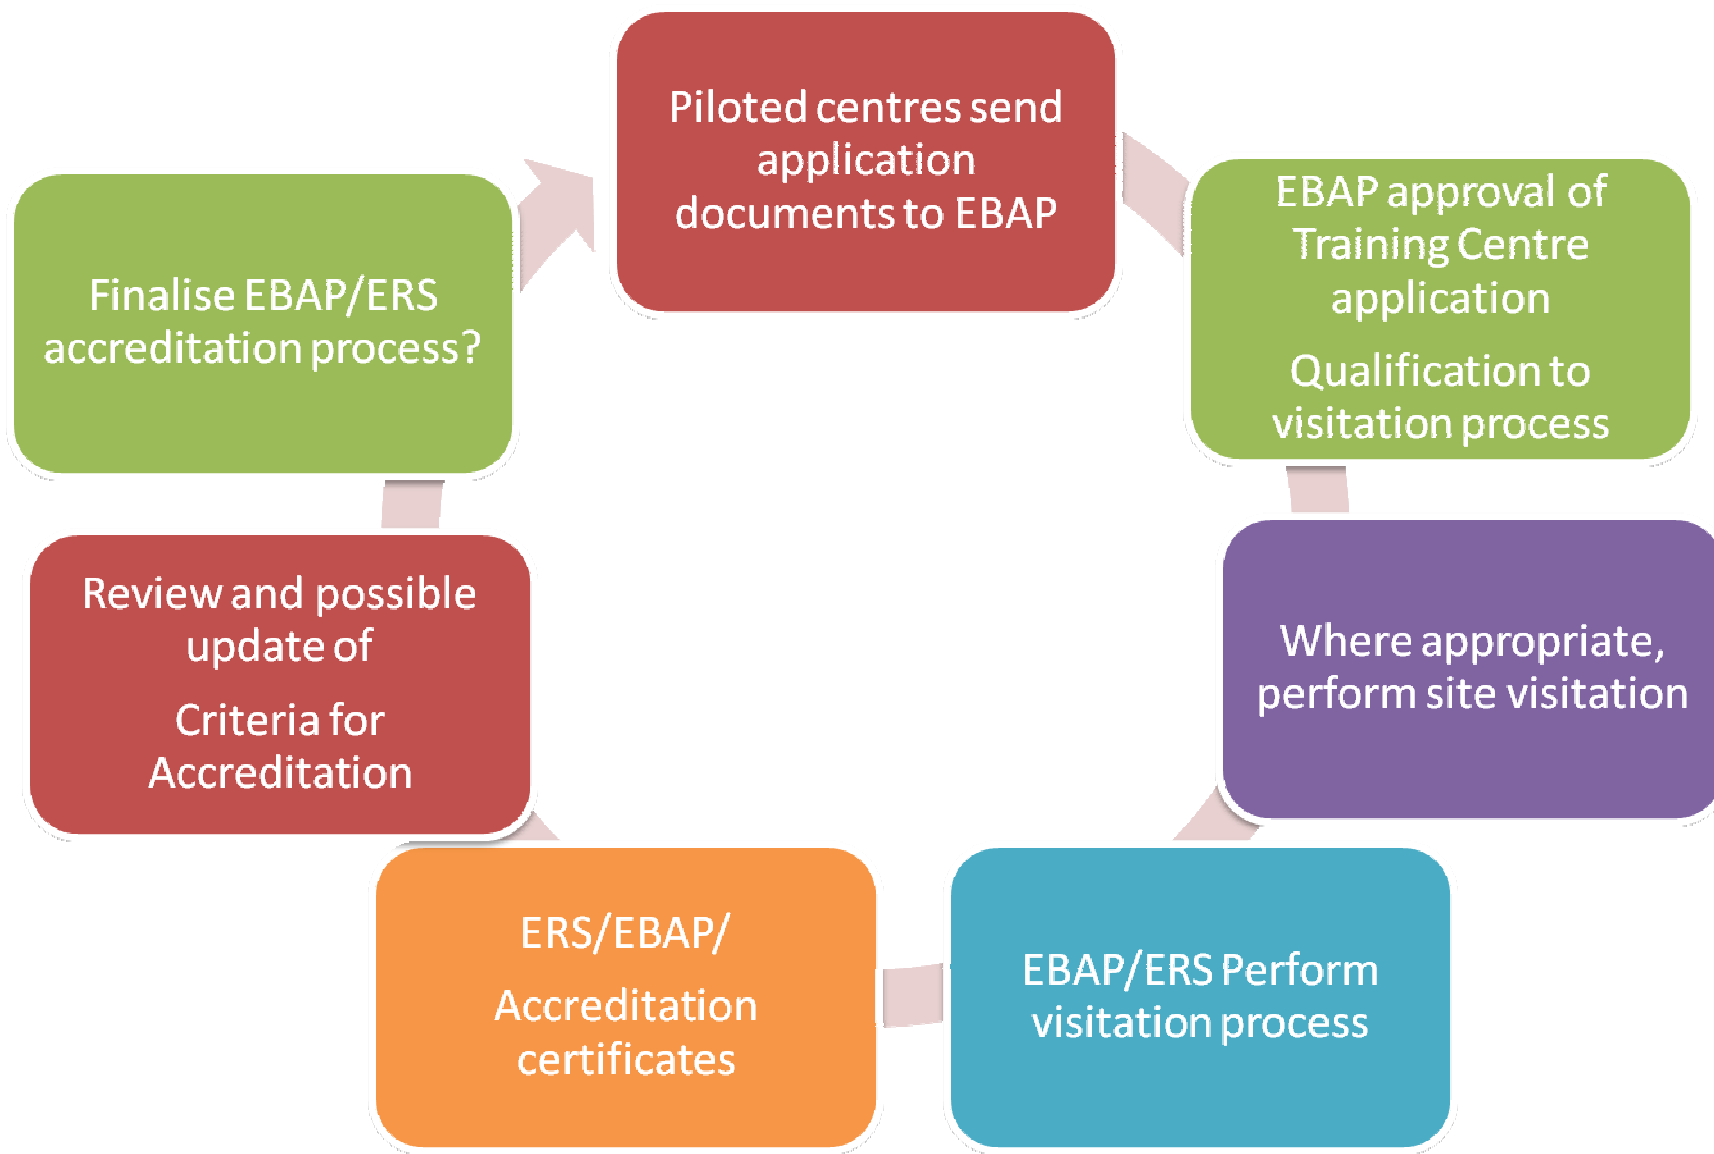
Piloted centres send application documents to EBAP

EBAP approval of Training Centre application

Qualification to visitation process

Where appropriate, perform site visitation

EBAP/ERS Perform visitation process

ERS/EBAP/

Accreditation certificates

Review and possible update of

Criteria for Accreditation

Finalise EBAP/ERS accreditation process?